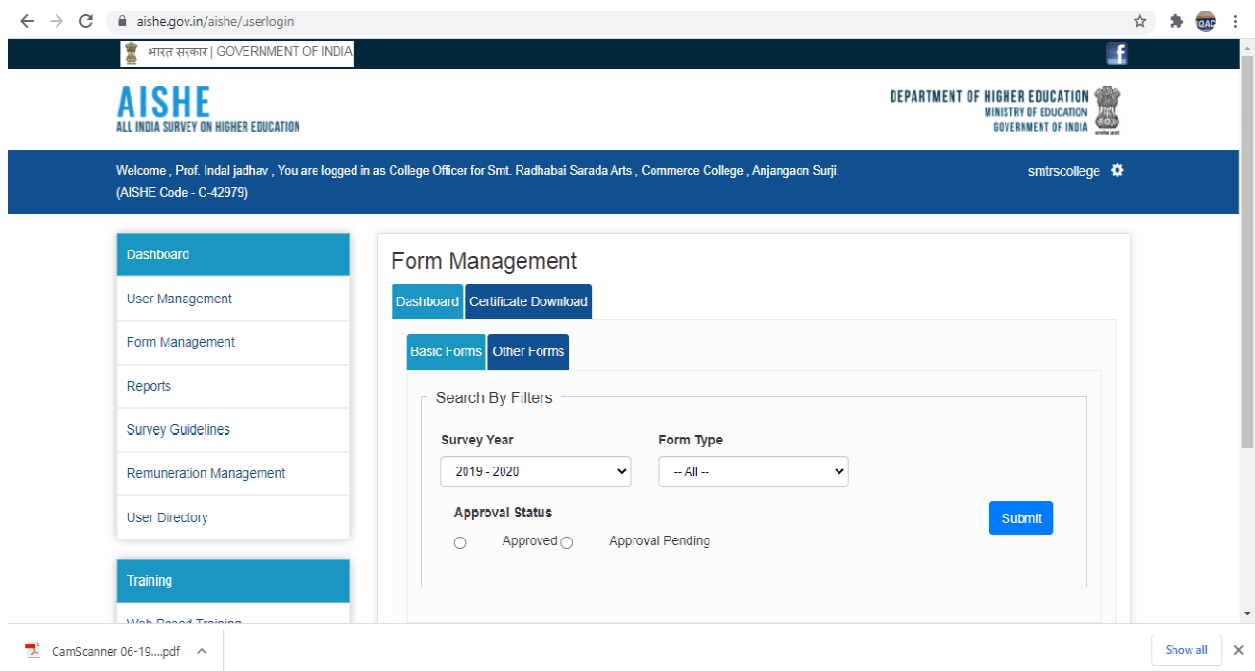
aishe.gov.in/aishe/userlogin

भारत सरकार | GOVERNMENT OF INDIA

AISHE
ALL INDIA SURVEY ON HIGHER EDUCATION

DEPARTMENT OF HIGHER EDUCATION
MINISTRY OF EDUCATION
GOVERNMENT OF INDIA

Welcome , Prof. Indal jadhav , You are logged in as College Officer for Smt. Radhabai Sarada Arts , Commerce College , Anjangaon Surji. (AISHE Code - C-42979)

smtrscollege

Dashboard
User Management
Form Management
Reports
Survey Guidelines
Remuneration Management
User Directory

Training
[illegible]

Form Management

Dashboard
Certificate Download

Basic Forms
Other Forms

Search By Filters

Survey Year
2019 - 2020

Form Type
-- All --

Approval Status
Approved
Approval Pending

Submit

CamScanner 06-19....pdf

Show all